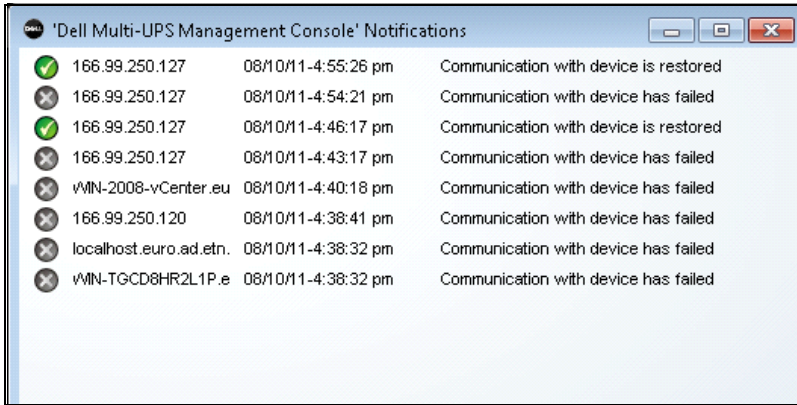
'Dell Multi-UPS Management Console' Notifications

| | | |
|---|---|---|
| 166.99.250.127 | 08/10/11-4:55:26 pm | Communication with device is restored |
| 166.99.250.127 | 08/10/11-4:54:21 pm | Communication with device has failed |
| 166.99.250.127 | 08/10/11-4:46:17 pm | Communication with device is restored |
| 166.99.250.127 | 08/10/11-4:43:17 pm | Communication with device has failed |
| WIN-2008-vCenter.eu | 08/10/11-4:40:18 pm | Communication with device has failed |
| 166.99.250.120 | 08/10/11-4:38:41 pm | Communication with device has failed |
| localhost.euro.ad.etn. | 08/10/11-4:38:32 pm | Communication with device has failed |
| WIN-TGCD8HR2L1P.e | 08/10/11-4:38:32 pm | Communication with device has failed |